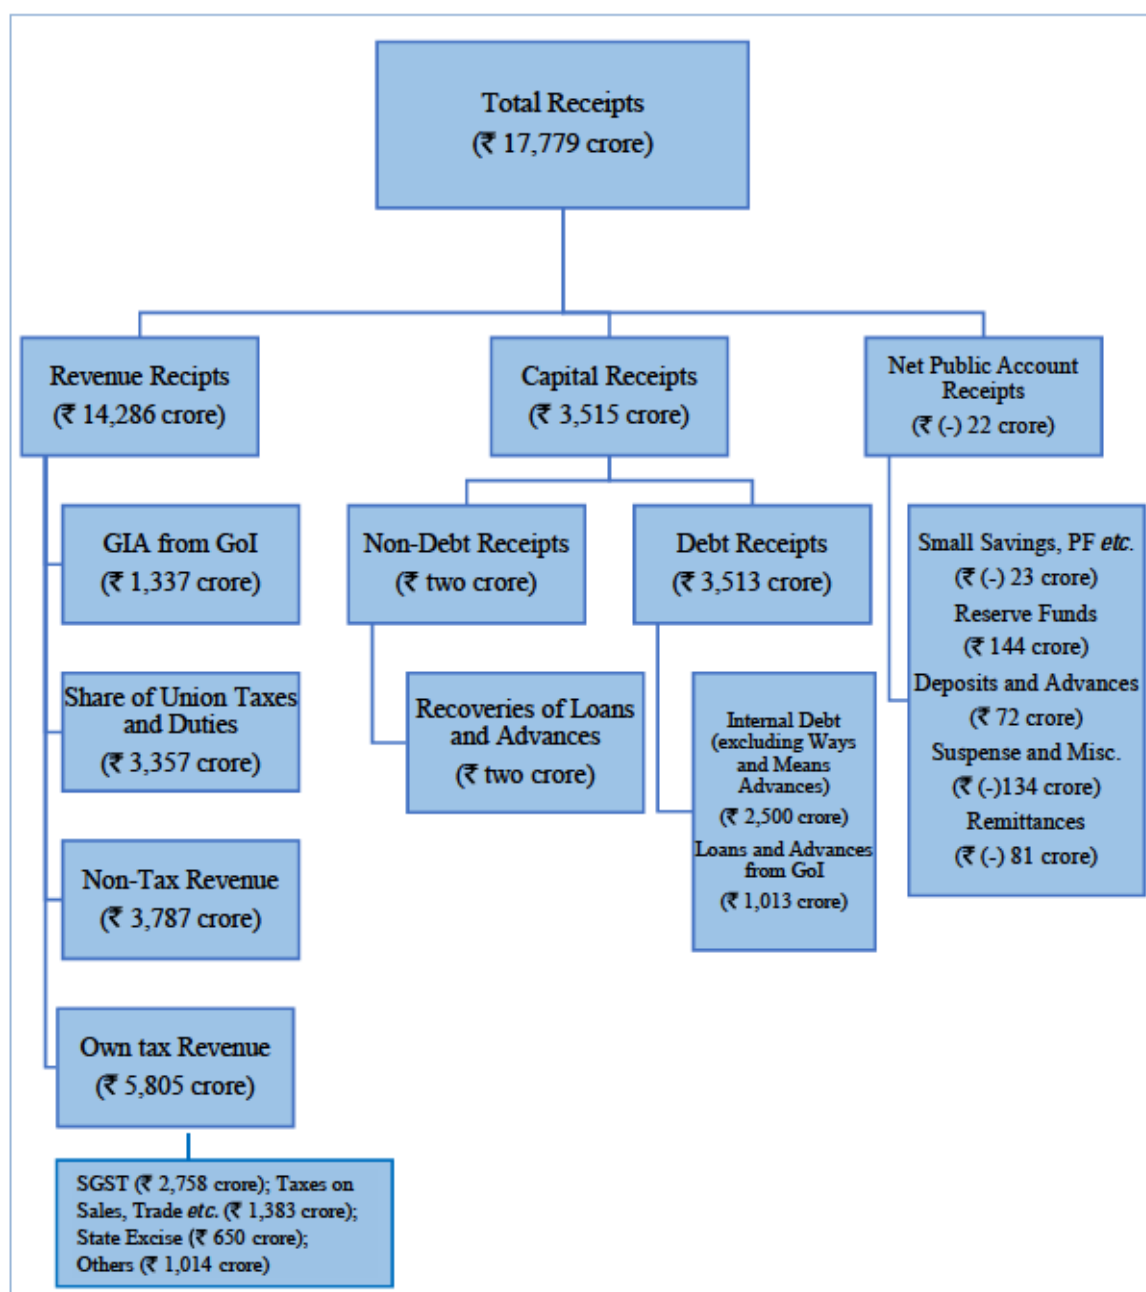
Total Receipts
(₹ 17,779 crore)

Revenue Recipts
(₹ 14,286 crore)

Capital Receipts
(₹ 3,515 crore)

Net Public Account Receipts
(₹ (-) 22 crore)

GIA from GoI
(₹ 1,337 crore)

Non-Debt Receipts
(₹ two crore)

Debt Receipts
(₹ 3,513 crore)

Small Savings, PF *etc.*
(₹ (-) 23 crore)
Reserve Funds
(₹ 144 crore)
Deposits and Advances
(₹ 72 crore)
Suspense and Misc.
(₹ (-)134 crore)
Remittances
(₹ (-) 81 crore)

Share of Union Taxes and Duties
(₹ 3,357 crore)

Recoveries of Loans and Advances
(₹ two crore)

Internal Debt (excluding Ways and Means Advances)
(₹ 2,500 crore)
Loans and Advances from GoI
(₹ 1,013 crore)

Non-Tax Revenue
(₹ 3,787 crore)

Own tax Revenue
(₹ 5,805 crore)

SGST (₹ 2,758 crore); Taxes on Sales, Trade *etc.* (₹ 1,383 crore); State Excise (₹ 650 crore); Others (₹ 1,014 crore)